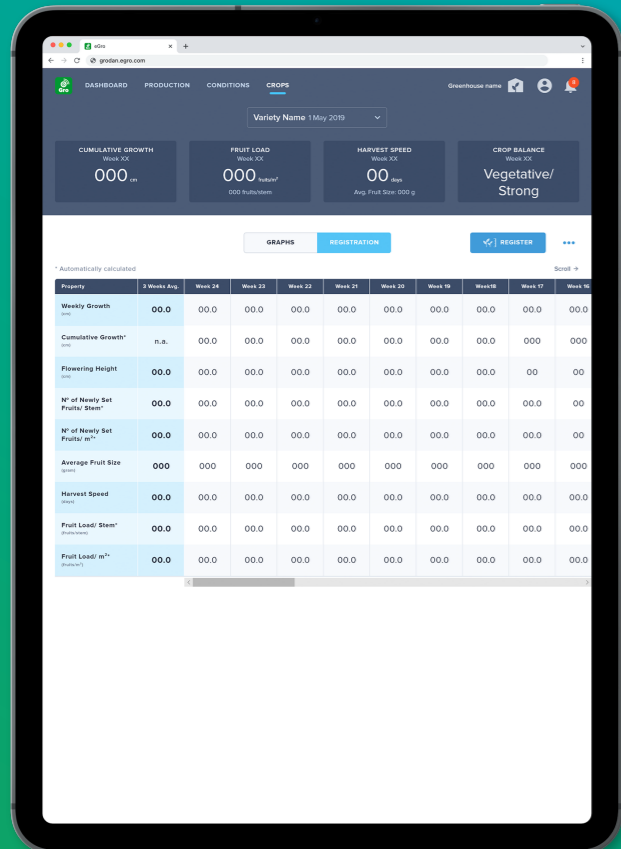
eGro
grodan.egro.com

Gro DASHBOARD PRODUCTION CONDITIONS CROPS Greenhouse name

Variety Name 1 May 2019

CUMULATIVE GROWTH
Week XX
000 cm

FRUIT LOAD
Week XX
000 fruits/m²
000 fruits/stem

HARVEST SPEED
Week XX
00 days
Avg. Fruit Size: 000 g

CROP BALANCE
Week XX
Vegetative/ Strong

GRAPHS REGISTRATION REGISTER

* Automatically calculated Scroll →

| Property | 3 Weeks Avg. | Week 24 | Week 23 | Week 22 | Week 21 | Week 20 | Week 19 | Week18 | Week 17 | Week 16 |
|---|---|---|---|---|---|---|---|---|---|---|
| Weekly Growth (cm) | 00.0 | 00.0 | 00.0 | 00.0 | 00.0 | 00.0 | 00.0 | 00.0 | 00.0 | 00.0 |
| Cumulative Growth* (cm) | n.a. | 00.0 | 00.0 | 00.0 | 00.0 | 00.0 | 00.0 | 00.0 | 000 | 000 |
| Flowering Height (cm) | 00.0 | 00.0 | 00.0 | 00.0 | 00.0 | 00.0 | 00.0 | 00.0 | 00 | 00 |
| N° of Newly Set Fruits/ Stem* | 00.0 | 00.0 | 00.0 | 00.0 | 00.0 | 00.0 | 00.0 | 00.0 | 00.0 | 00 |
| N° of Newly Set Fruits/ m²* | 00.0 | 00.0 | 00.0 | 00.0 | 00.0 | 00.0 | 00.0 | 00.0 | 00.0 | 00 |
| Average Fruit Size (gram) | 000 | 000 | 000 | 000 | 000 | 000 | 000 | 000 | 000 | 000 |
| Harvest Speed (days) | 00.0 | 00.0 | 00.0 | 00.0 | 00.0 | 00.0 | 00.0 | 00.0 | 00.0 | 00.0 |
| Fruit Load/ Stem* (fruits/stem) | 00.0 | 00.0 | 00.0 | 00.0 | 00.0 | 00.0 | 00.0 | 00.0 | 00.0 | 00.0 |
| Fruit Load/ m²* (fruits/m²) | 00.0 | 00.0 | 00.0 | 00.0 | 00.0 | 00.0 | 00.0 | 00.0 | 00.0 | 00.0 |